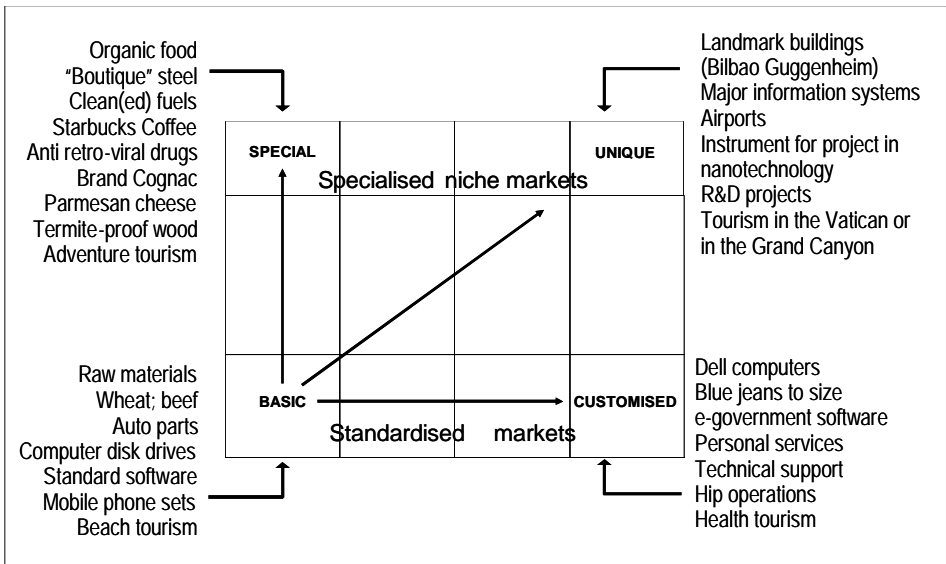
Organic food
"Boutique" steel
Clean(ed) fuels
Starbucks Coffee
Anti retro-viral drugs
Brand Cognac
Parmesan cheese
Termite-proof wood
Adventure tourism

Landmark buildings
(Bilbao Guggenheim)
Major information systems
Airports
Instrument for project in nanotechnology
R&D projects
Tourism in the Vatican or in the Grand Canyon

SPECIAL

UNIQUE

Specialised niche markets

BASIC

CUSTOMISED

Standardised markets

Raw materials
Wheat; beef
Auto parts
Computer disk drives
Standard software
Mobile phone sets
Beach tourism

Dell computers
Blue jeans to size
e-government software
Personal services
Technical support
Hip operations
Health tourism